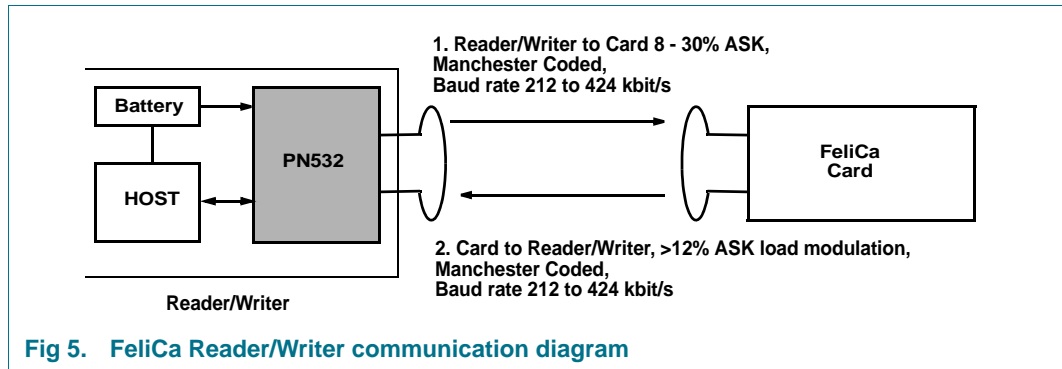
1. Reader/Writer to Card 8 - 30% ASK, Manchester Coded, Baud rate 212 to 424 kbit/s

Battery

PN532

HOST

FeliCa Card

2. Card to Reader/Writer, >12% ASK load modulation, Manchester Coded, Baud rate 212 to 424 kbit/s

Reader/Writer

Fig 5. FeliCa Reader/Writer communication diagram